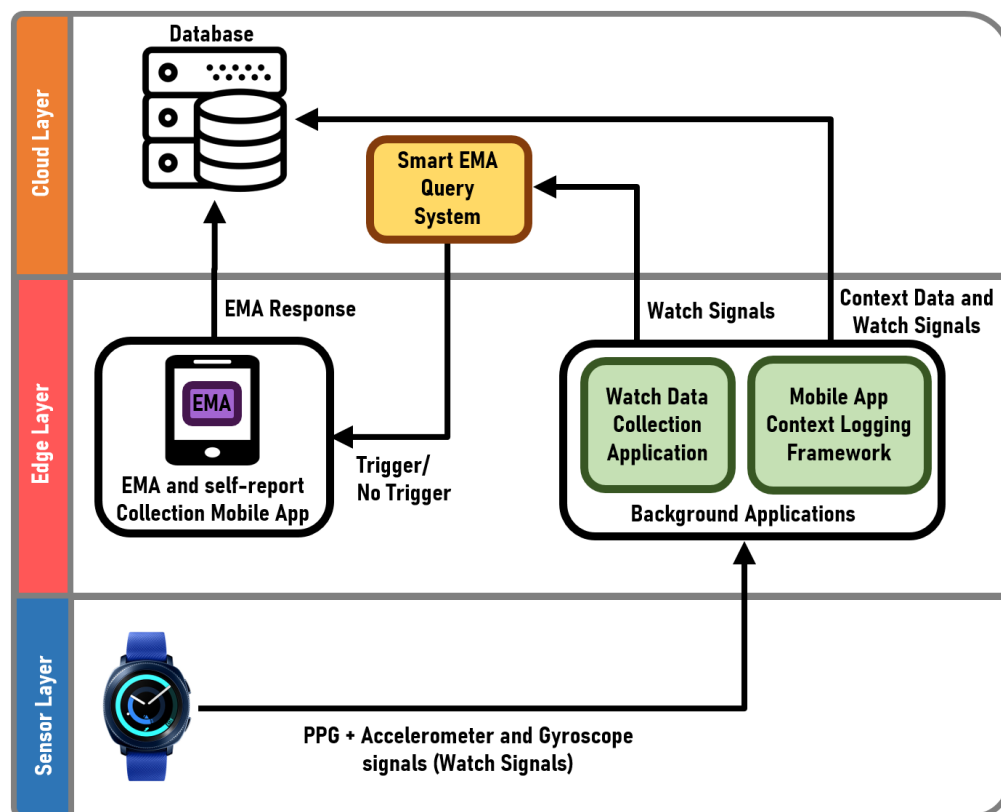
Cloud Layer

Database

Smart EMA Query System

Edge Layer

EMA Response

Watch Signals

Context Data and Watch Signals

EMA

EMA and self-report Collection Mobile App

Trigger/ No Trigger

Watch Data Collection Application

Mobile App Context Logging Framework

Background Applications

Sensor Layer

PPG + Accelerometer and Gyroscope signals (Watch Signals)